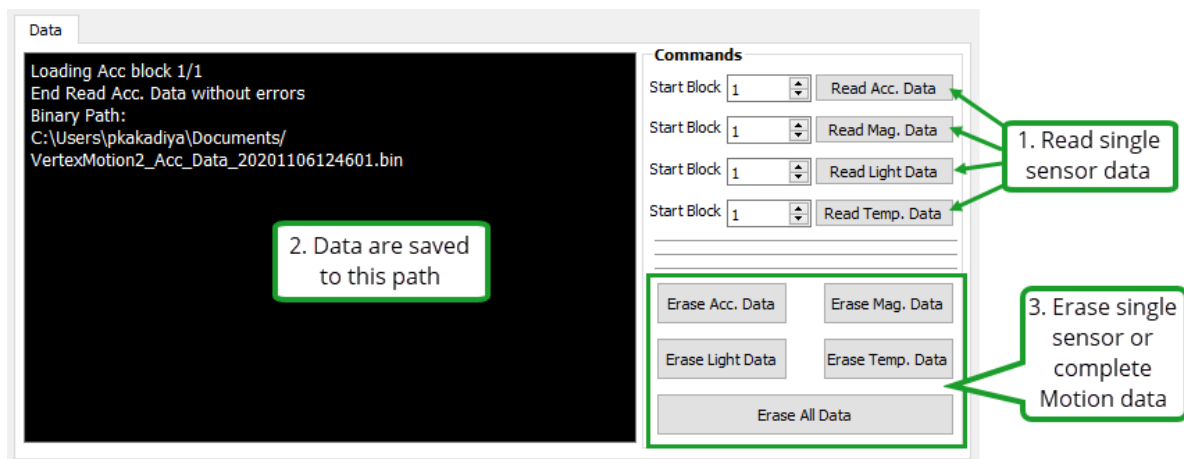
Data

Loading Acc block 1/1
End Read Acc. Data without errors
Binary Path:
C:\Users\pkakadiya\Documents/
VertexMotion2_Acc_Data_20201106124601.bin

2. Data are saved to this path

Commands

Start Block 1 Read Acc. Data

Start Block 1 Read Mag. Data

Start Block 1 Read Light Data

Start Block 1 Read Temp. Data

1. Read single sensor data

Erase Acc. Data

Erase Mag. Data

Erase Light Data

Erase Temp. Data

Erase All Data

3. Erase single sensor or complete Motion data